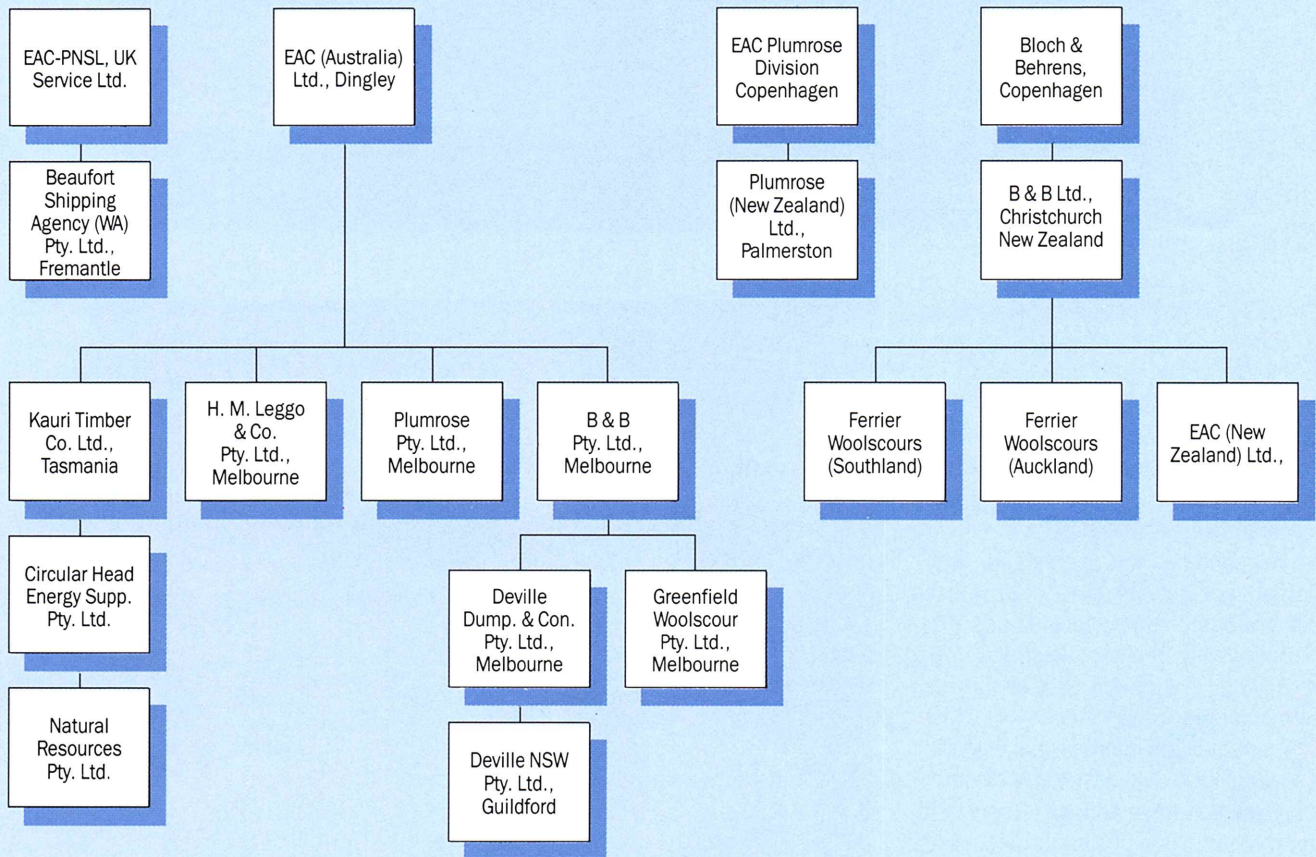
EAC-PNSL, UK Service Ltd.

Beaufort Shipping Agency (WA) Pty. Ltd., Fremantle

EAC (Australia) Ltd., Dingley

Kauri Timber Co. Ltd., Tasmania

Circular Head Energy Supp. Pty. Ltd.

Natural Resources Pty. Ltd.

H. M. Leggo & Co. Pty. Ltd., Melbourne

Plumrose Pty. Ltd., Melbourne

B & B Pty. Ltd., Melbourne

Deville Dump. & Con. Pty. Ltd., Melbourne

Deville NSW Pty. Ltd., Guildford

Greenfield Woolscour Pty. Ltd., Melbourne

EAC Plumrose Division Copenhagen

Plumrose (New Zealand) Ltd., Palmerston

Bloch & Behrens, Copenhagen

B & B Ltd., Christchurch New Zealand

Ferrier Woolscours (Southland)

Ferrier Woolscours (Auckland)

EAC (New Zealand) Ltd.,